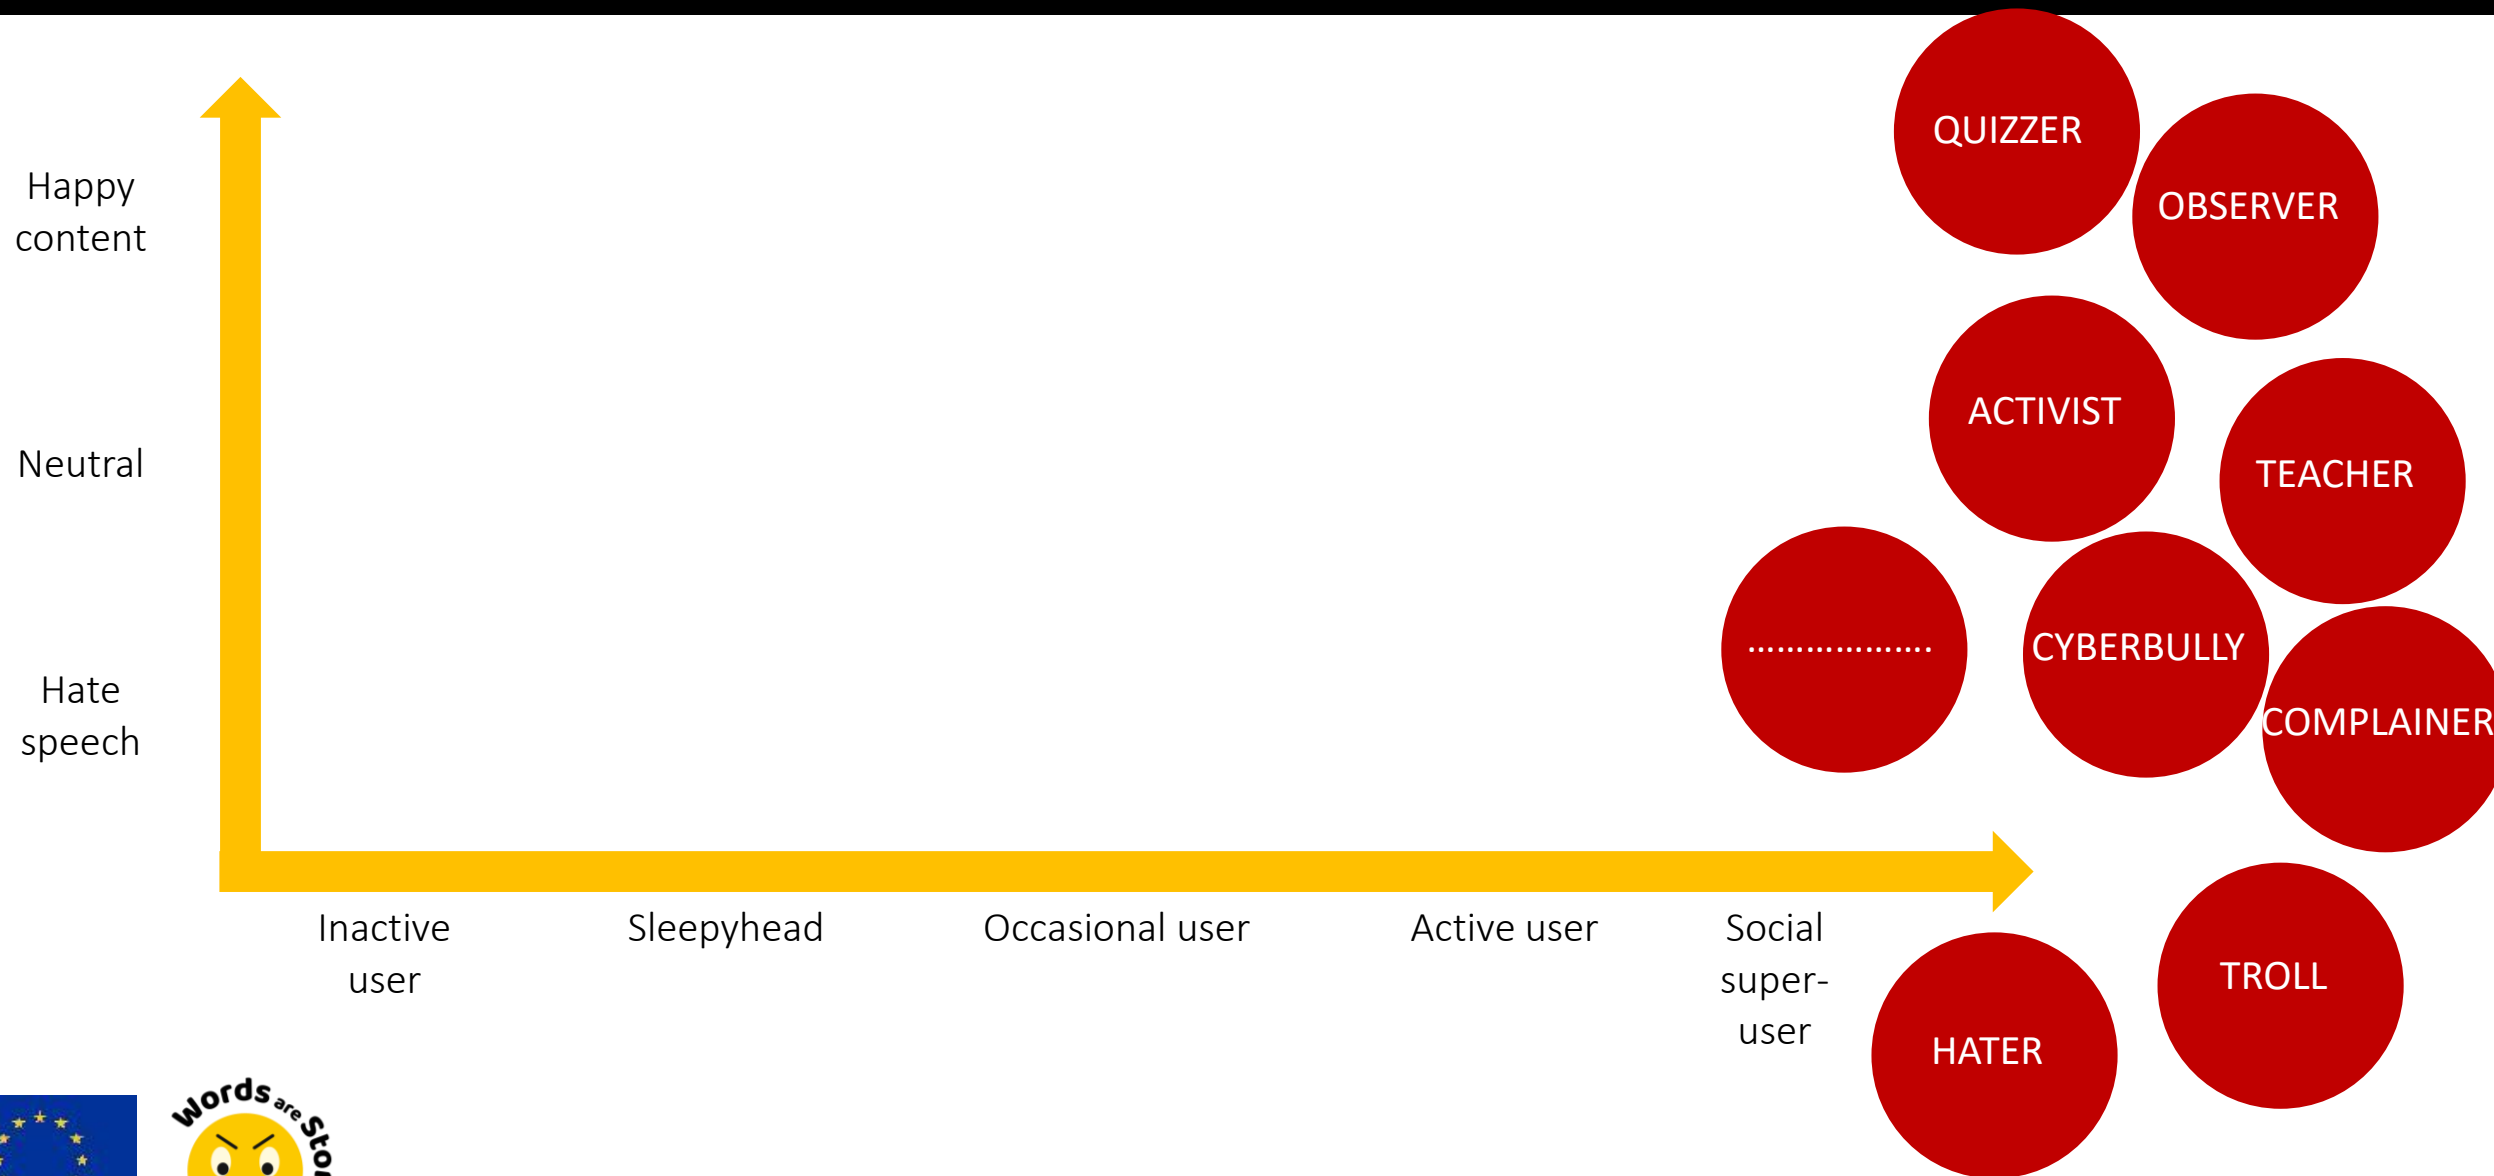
Happy content

Neutral

Hate speech

Inactive user

Sleepyhead

Occasional user

Active user

Social super-user

QUIZZER

OBSERVER

ACTIVIST

TEACHER

……………….

CYBERBULLY

COMPLAINER

TROLL

HATER

Words are Sto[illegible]